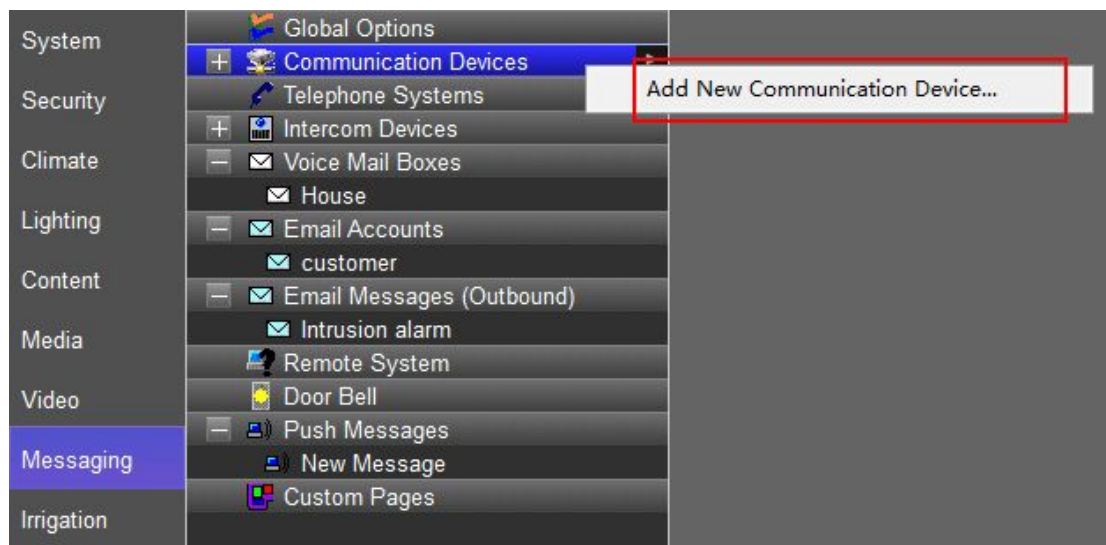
System
Security
Climate
Lighting
Content
Media
Video
Messaging
Irrigation

Global Options
+ Communication Devices
Telephone Systems
+ Intercom Devices
– Voice Mail Boxes
House
– Email Accounts
customer
– Email Messages (Outbound)
Intrusion alarm
Remote System
Door Bell
– Push Messages
New Message
Custom Pages

Add New Communication Device...